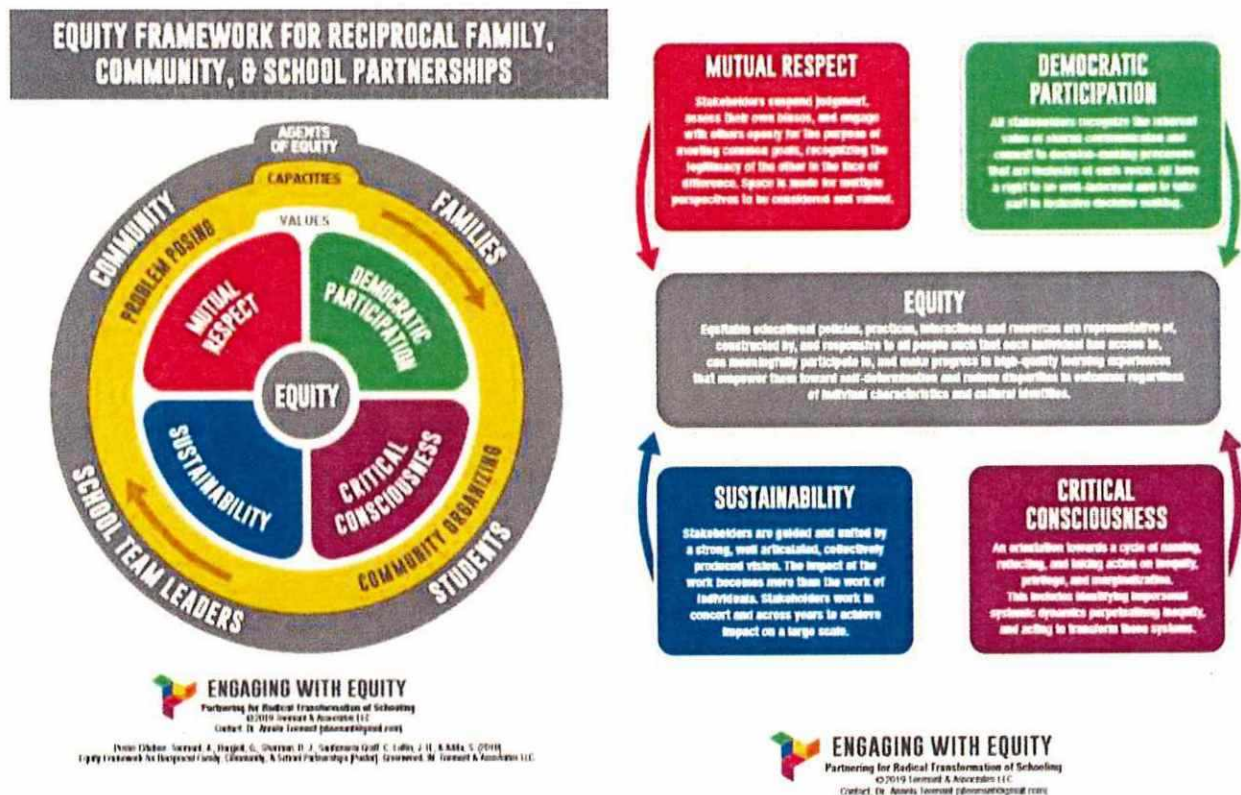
EQUITY FRAMEWORK FOR RECIPROCAL FAMILY, COMMUNITY, & SCHOOL PARTNERSHIPS

AGENTS OF EQUITY

CAPACITIES

VALUES

COMMUNITY

FAMILIES

PROBLEM POSING

MUTUAL RESPECT

DEMOCRATIC PARTICIPATION

EQUITY

SUSTAINABILITY

CRITICAL CONSCIOUSNESS

COMMUNITY ORGANIZING

SCHOOL TEAM LEADERS

STUDENTS

ENGAGING WITH EQUITY
Partnering for Radical Transformation of Schooling
©2019 Leonard & Associates LLC
Contact: Dr. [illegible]

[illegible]

MUTUAL RESPECT

Stakeholders suspend judgment, assess their own biases, and engage with others openly for the purpose of meeting common goals, recognizing the legitimacy of the other in the face of difference. Space is made for multiple perspectives to be considered and valued.

DEMOCRATIC PARTICIPATION

All stakeholders recognize the inherent value of sincere communication and commit to decision-making processes that are inclusive of each voice. All have a right to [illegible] and are to take part in inclusive decision making.

EQUITY

Equitable educational policies, practices, interactions and resources are representative of, constructed by, and responsive to all people such that each individual has access to, can meaningfully participate in, and make progress in high-quality learning experiences that empower them toward self-determination and reduce disparities in outcomes regardless of individual characteristics and cultural identities.

SUSTAINABILITY

Stakeholders are guided and united by a strong, well articulated, collectively produced vision. The impact of the work becomes more than the work of individuals. Stakeholders work in concert and across years to achieve impact on a large scale.

CRITICAL CONSCIOUSNESS

An orientation towards a cycle of naming, reflecting, and taking action on inequity, privilege, and marginalization. This includes identifying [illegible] systemic dynamics perpetuating inequity, and acting to transform these systems.

ENGAGING WITH EQUITY
Partnering for Radical Transformation of Schooling
©2019 Leonard & Associates LLC
Contact: Dr. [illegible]